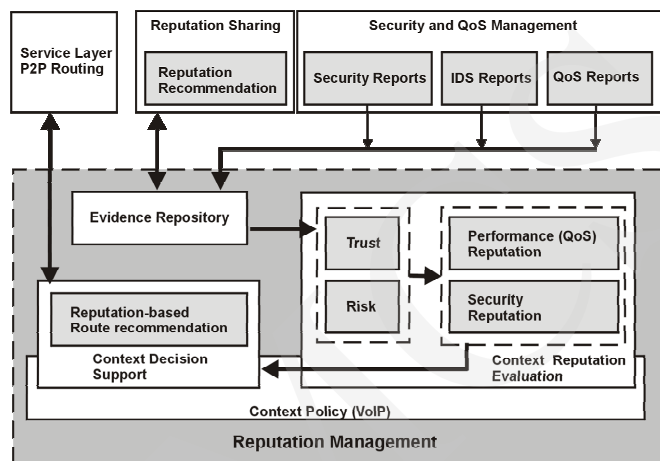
Service Layer P2P Routing

Reputation Sharing

Reputation Recommendation

Security and QoS Management

Security Reports

IDS Reports

QoS Reports

Evidence Repository

Trust

Risk

Performance (QoS) Reputation

Security Reputation

Reputation-based Route recommendation

Context Decision Support

Context Reputation Evaluation

Context Policy (VoIP)

Reputation Management